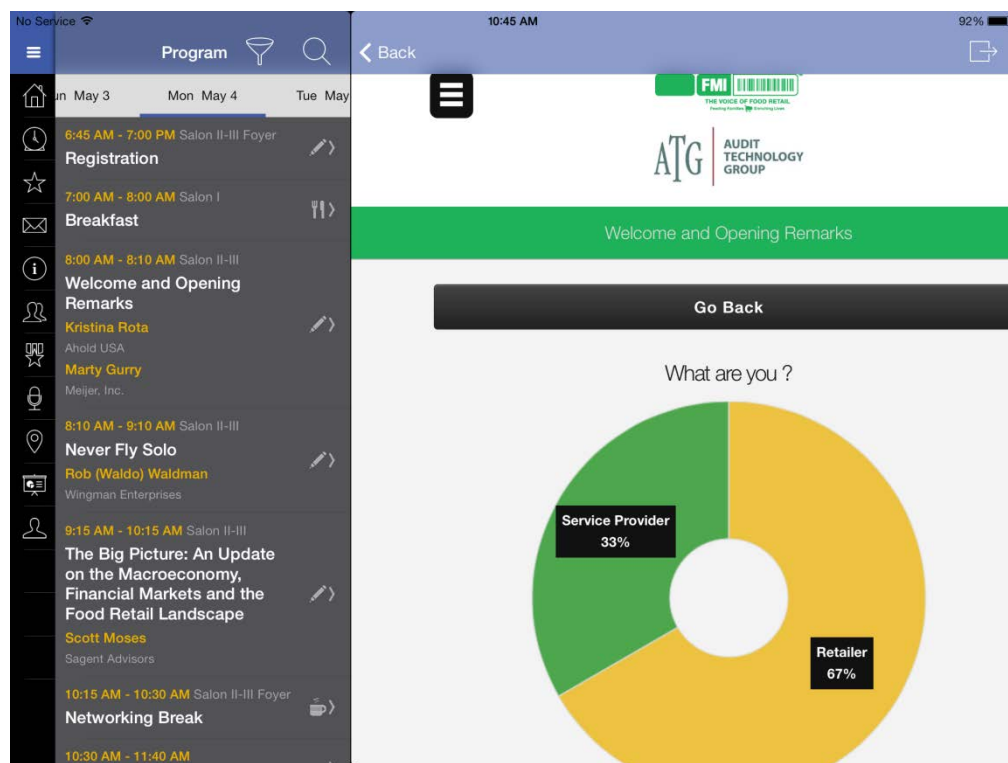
No Service

10:45 AM

92%

Program

Back

un May 3

Mon May 4

Tue May

6:45 AM - 7:00 PM Salon II-III Foyer
Registration

7:00 AM - 8:00 AM Salon I
Breakfast

8:00 AM - 8:10 AM Salon II-III
Welcome and Opening Remarks
Kristina Rota
Ahold USA
Marty Gurry
Meijer, Inc.

8:10 AM - 9:10 AM Salon II-III
Never Fly Solo
Rob (Waldo) Waldman
Wingman Enterprises

9:15 AM - 10:15 AM Salon II-III
The Big Picture: An Update on the Macroeconomy, Financial Markets and the Food Retail Landscape
Scott Moses
Sagent Advisors

10:15 AM - 10:30 AM Salon II-III Foyer
Networking Break

10:30 AM - 11:40 AM

FMI
THE VOICE OF FOOD RETAIL

ATG
AUDIT TECHNOLOGY GROUP

Welcome and Opening Remarks

Go Back

What are you ?

Service Provider
33%

Retailer
67%